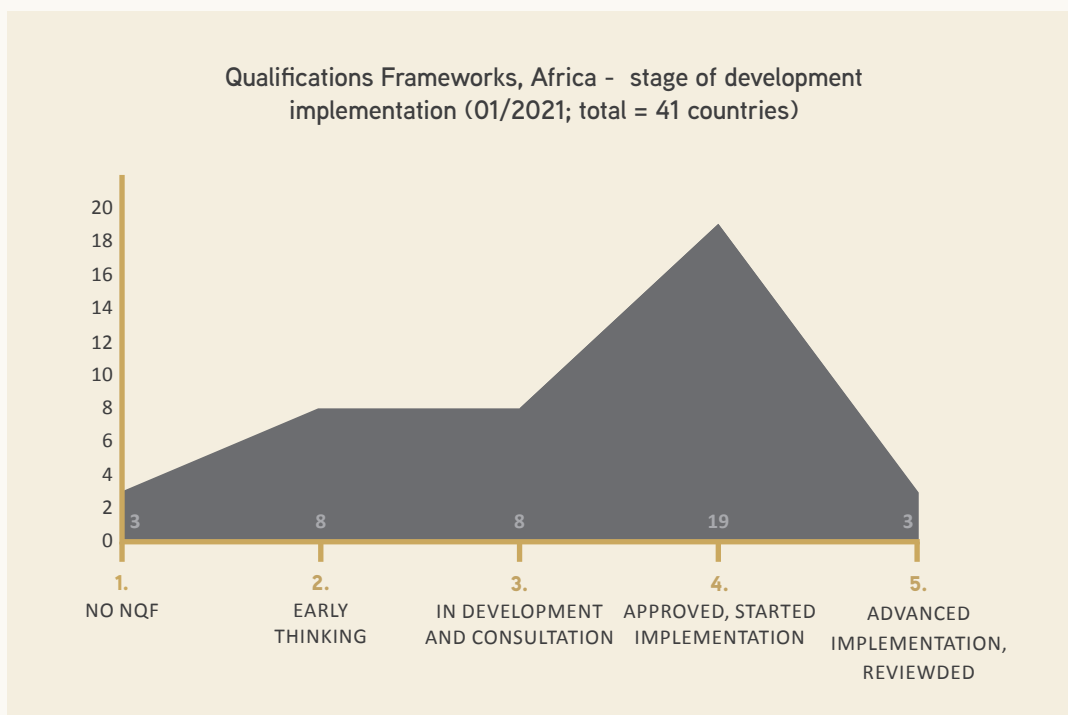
Qualifications Frameworks, Africa - stage of development implementation (01/2021; total = 41 countries)

20
18
16
14
12
10
8
6
4
2
0

3
8
8
19
3

1.
NO NQF

2.
EARLY THINKING

3.
IN DEVELOPMENT AND CONSULTATION

4.
APPROVED, STARTED IMPLEMENTATION

5.
ADVANCED IMPLEMENTATION, REVIEWDED